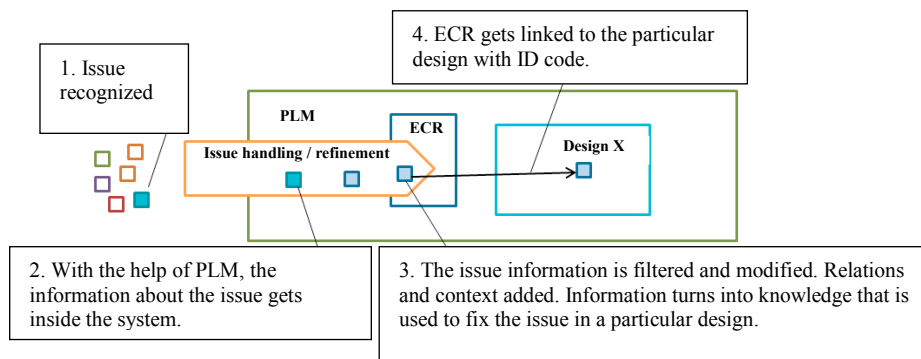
4. ECR gets linked to the particular design with ID code.

1. Issue recognized

PLM

ECR

Issue handling / refinement

Design X

2. With the help of PLM, the information about the issue gets inside the system.

3. The issue information is filtered and modified. Relations and context added. Information turns into knowledge that is used to fix the issue in a particular design.